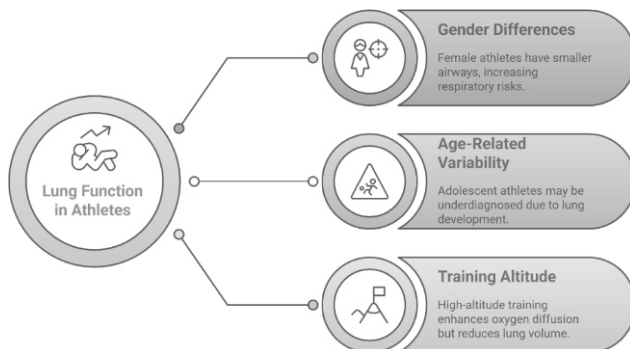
Lung Function in Athletes

Gender Differences

Female athletes have smaller airways, increasing respiratory risks.

Age-Related Variability

Adolescent athletes may be underdiagnosed due to lung development.

Training Altitude

High-altitude training enhances oxygen diffusion but reduces lung volume.